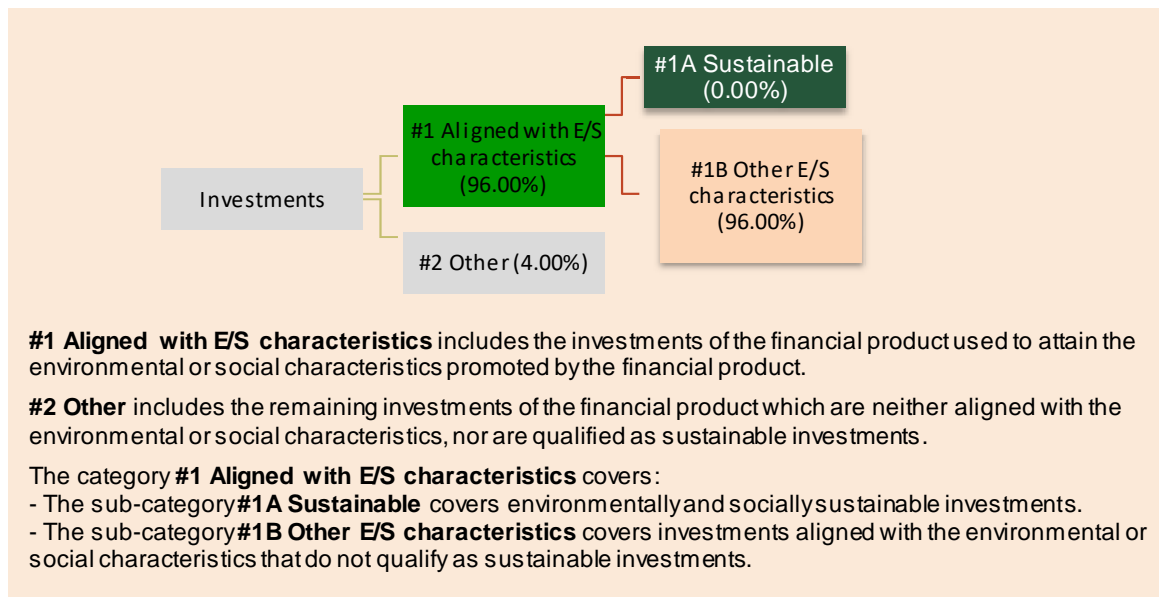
#1A Sustainable (0.00%)

#1 Aligned with E/S characteristics (96.00%)

Investments

#1B Other E/S characteristics (96.00%)

#2 Other (4.00%)

**#1 Aligned with E/S characteristics** includes the investments of the financial product used to attain the environmental or social characteristics promoted by the financial product.

**#2 Other** includes the remaining investments of the financial product which are neither aligned with the environmental or social characteristics, nor are qualified as sustainable investments.

The category **#1 Aligned with E/S characteristics** covers:
- The sub-category **#1A Sustainable** covers environmentally and socially sustainable investments.
- The sub-category **#1B Other E/S characteristics** covers investments aligned with the environmental or social characteristics that do not qualify as sustainable investments.